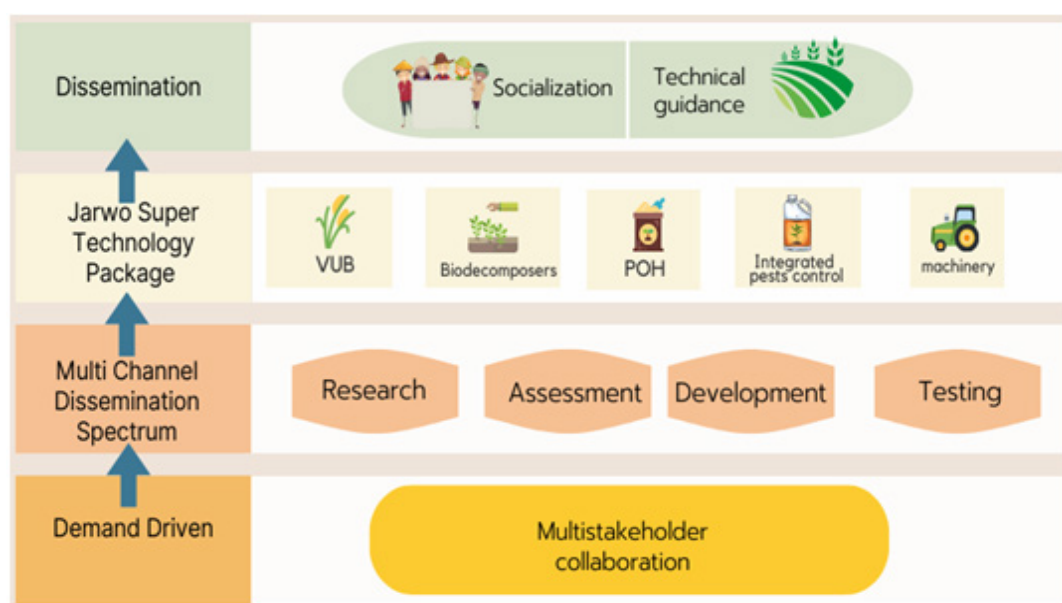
Dissemination

Socialization

Technical guidance

Jarwo Super Technology Package

VUB

Biodecomposers

POH

Integrated pests control

machinery

Multi Channel Dissemination Spectrum

Research

Assessment

Development

Testing

Demand Driven

Multistakeholder collaboration